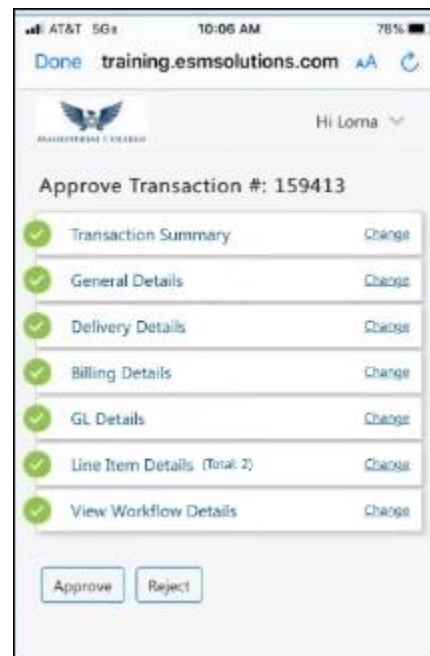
AT&T 5G 10:06 AM 78%

Done training.esmsolutions.com AA

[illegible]

Hi Lorna

Approve Transaction #: 159413

Transaction Summary Change

General Details Change

Delivery Details Change

Billing Details Change

GL Details Change

Line Item Details (Total: 2) Change

View Workflow Details Change

Approve Reject